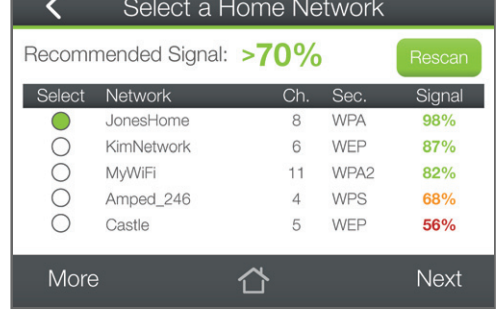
Select a Home Network

Recommended Signal: >70%

Rescan

| Select | Network | Ch. | Sec. | Signal |
|---|---|---|---|---|
| | JonesHome | 8 | WPA | 98% |
| | KimNetwork | 6 | WEP | 87% |
| | MyWiFi | 11 | WPA2 | 82% |
| | Amped_246 | 4 | WPS | 68% |
| | Castle | 5 | WEP | 56% |

More

Next